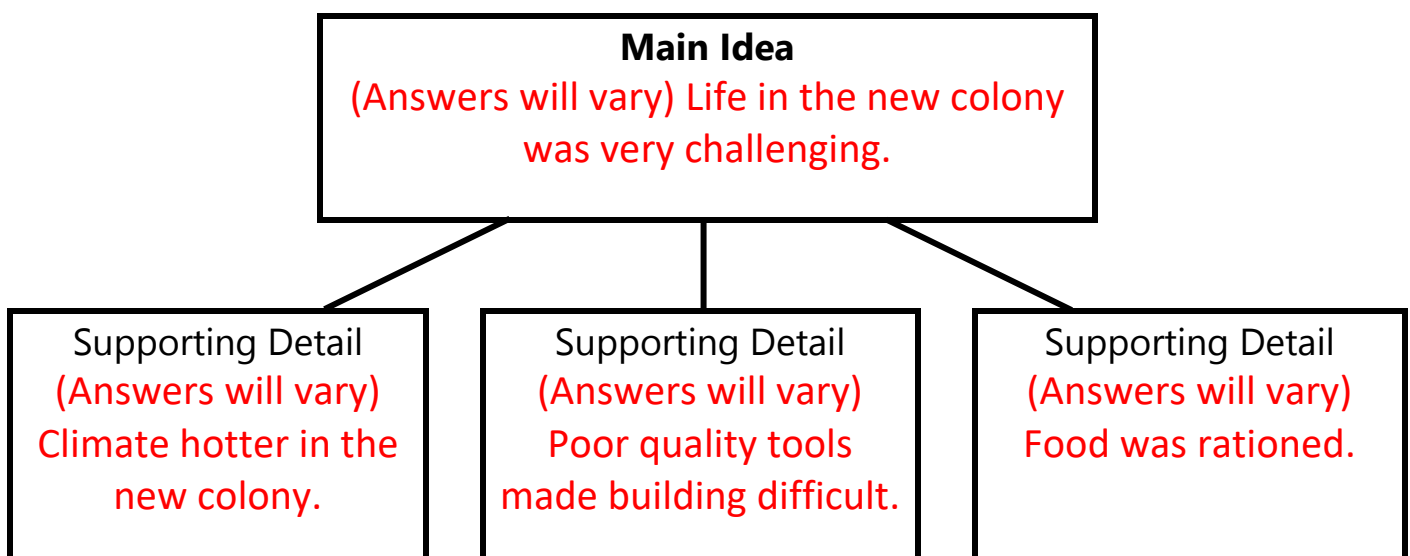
**Main Idea**
(Answers will vary) Life in the new colony was very challenging.

Supporting Detail
(Answers will vary) Climate hotter in the new colony.

Supporting Detail
(Answers will vary) Poor quality tools made building difficult.

Supporting Detail
(Answers will vary) Food was rationed.